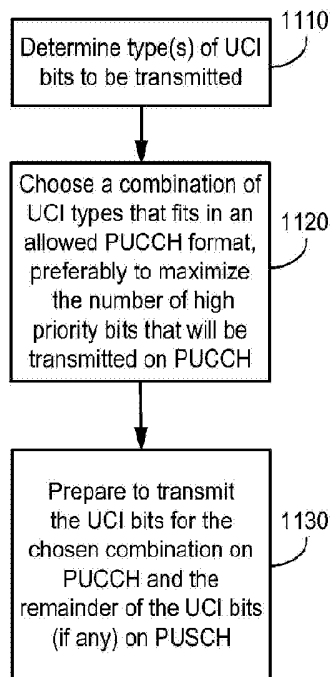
1110

Determine type(s) of UCI bits to be transmitted

Choose a combination of UCI types that fits in an allowed PUCCH format, preferably to maximize the number of high priority bits that will be transmitted on PUCCH

1120

Prepare to transmit the UCI bits for the chosen combination on PUCCH and the remainder of the UCI bits (if any) on PUSCH

1130